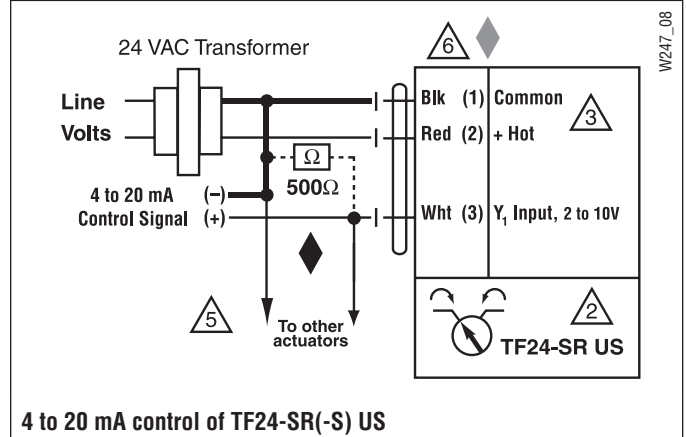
24 VAC Transformer

W247_08

6

Line

Volts

Blk (1) Common

3

Red (2) + Hot

$\Omega$

4 to 20 mA (–)

500$\Omega$

Control Signal (+)

Wht (3) $Y_1$ Input, 2 to 10V

5

To other actuators

2

TF24-SR US

4 to 20 mA control of TF24-SR(-S) US